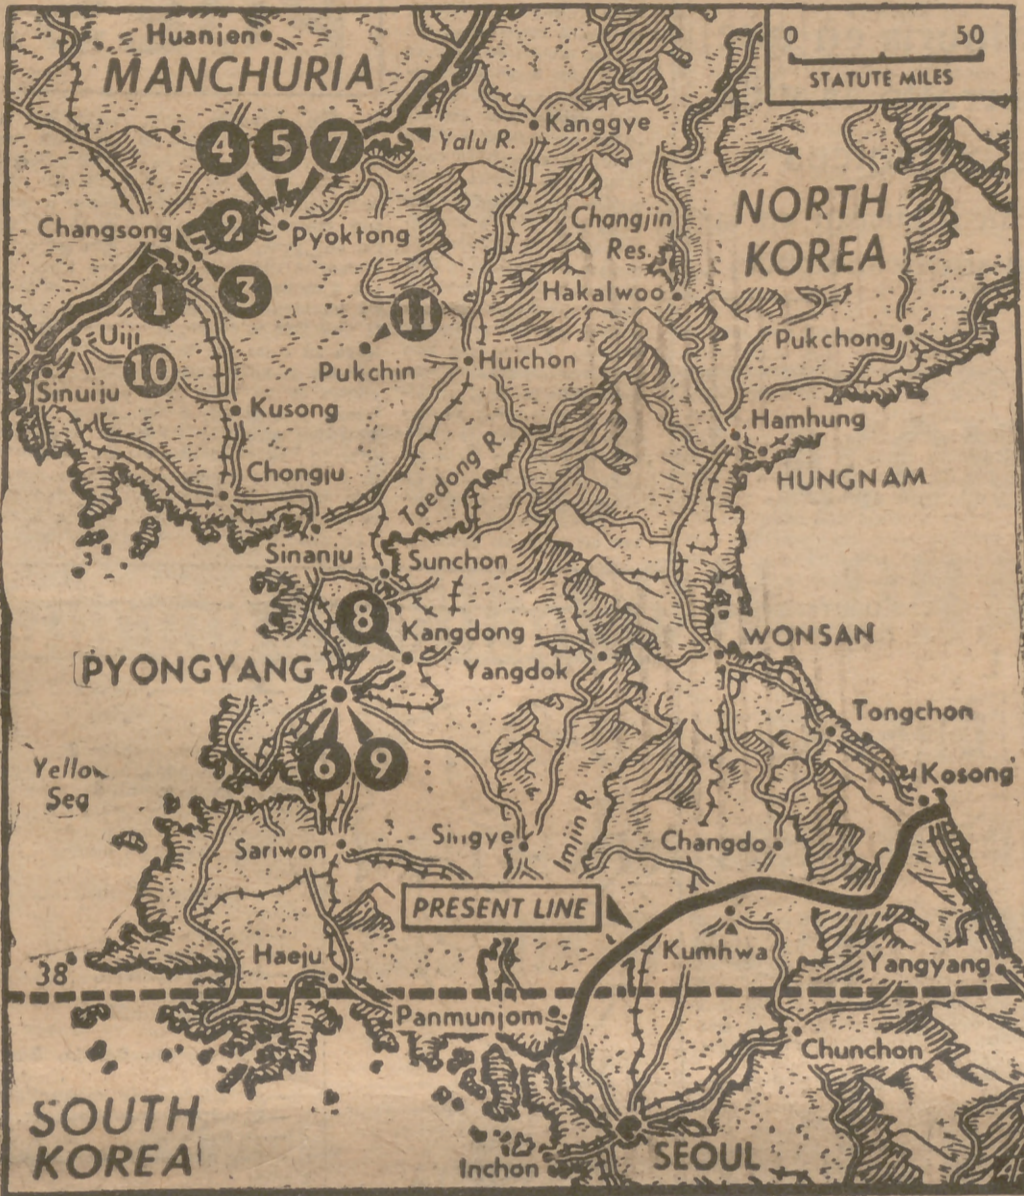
Huanien
MANCHURIA
0 50
STATUTE MILES
4 5 7
Yalu R.
Kanggye
Changsong
2
Pyoktong
Changjin Res.
NORTH KOREA
3
1
11
Hakalwoo
Pukchong
Uiji
10
Sinuiju
Pukchin
Huichon
Kusong
Taedong R.
Hamhung
HUNGNAM
Chongju
Sinanju
Sunchon
8
Kangdong
WONSAN
PYONGYANG
Yangdok
Tongchon
Yellow Sea
6 9
Imjin R.
Kosong
Singye
Changdo
Sariwon
PRESENT LINE
Kumhwa
38
Haeju
Yangyang
Panmunjom
Chunchon
SOUTH KOREA
Inchon
SEOUL
AP